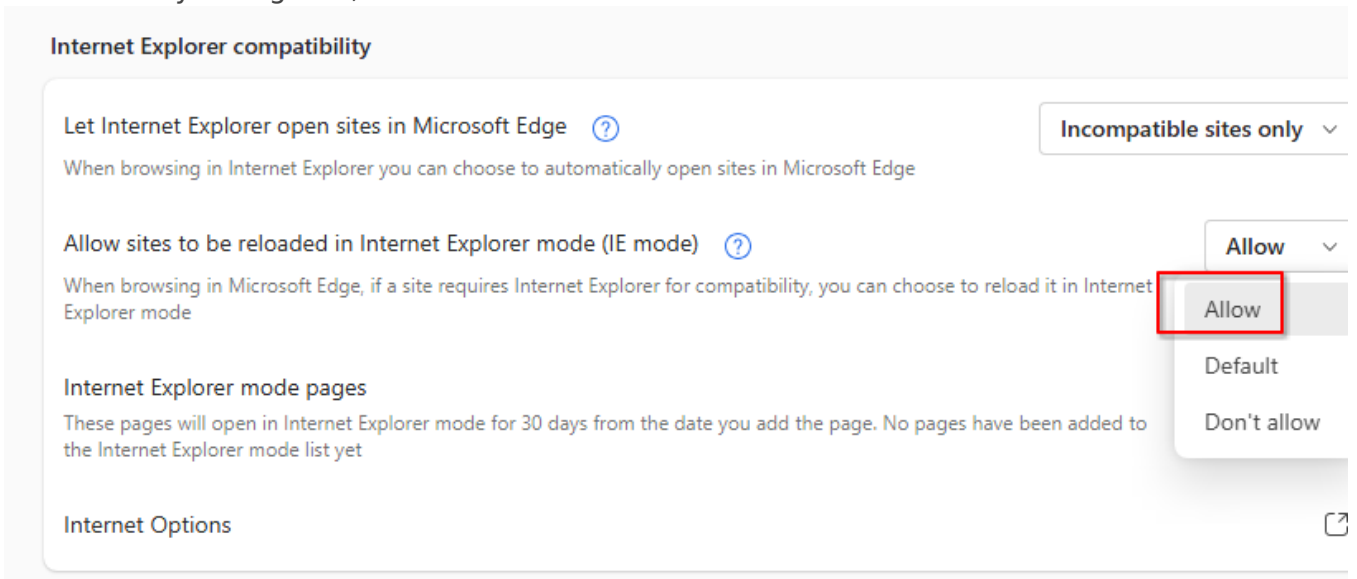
Internet Explorer compatibility

Let Internet Explorer open sites in Microsoft Edge

When browsing in Internet Explorer you can choose to automatically open sites in Microsoft Edge

Incompatible sites only

Allow sites to be reloaded in Internet Explorer mode (IE mode)

When browsing in Microsoft Edge, if a site requires Internet Explorer for compatibility, you can choose to reload it in Internet Explorer mode

Allow

Allow

Default

Don't allow

Internet Explorer mode pages

These pages will open in Internet Explorer mode for 30 days from the date you add the page. No pages have been added to the Internet Explorer mode list yet

Internet Options